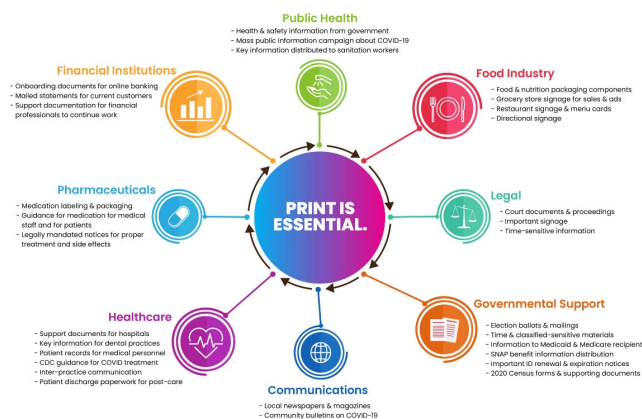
Public Health
- Health & safety information from government
- Mass public information campaign about COVID-19
- Key information distributed to sanitation workers

Financial Institutions
- Onboarding documents for online banking
- Mailed statements for current customers
- Support documentation for financial professionals to continue work

Food Industry
- Food & nutrition packaging components
- Grocery store signage for sales & ads
- Restaurant signage & menu cards
- Directional signage

PRINT IS ESSENTIAL.

Pharmaceuticals
- Medication labeling & packaging
- Guidance for medication for medical staff and for patients
- Legally mandated notices for proper treatment and side effects

Legal
- Court documents & proceedings
- Important signage
- Time-sensitive information

Healthcare
- Support documents for hospitals
- Key information for dental practices
- Patient records for medical personnel
- CDC guidance for COVID treatment
- Inter-practice communication
- Patient discharge paperwork for post-care

Governmental Support
- Election ballots & mailings
- Time & classified-sensitive materials
- Information to Medicaid & Medicare recipient
- SNAP benefit information distribution
- Important ID renewal & expiration notices
- 2020 Census forms & supporting documents

Communications
- Local newspapers & magazines
- Community bulletins on COVID-19